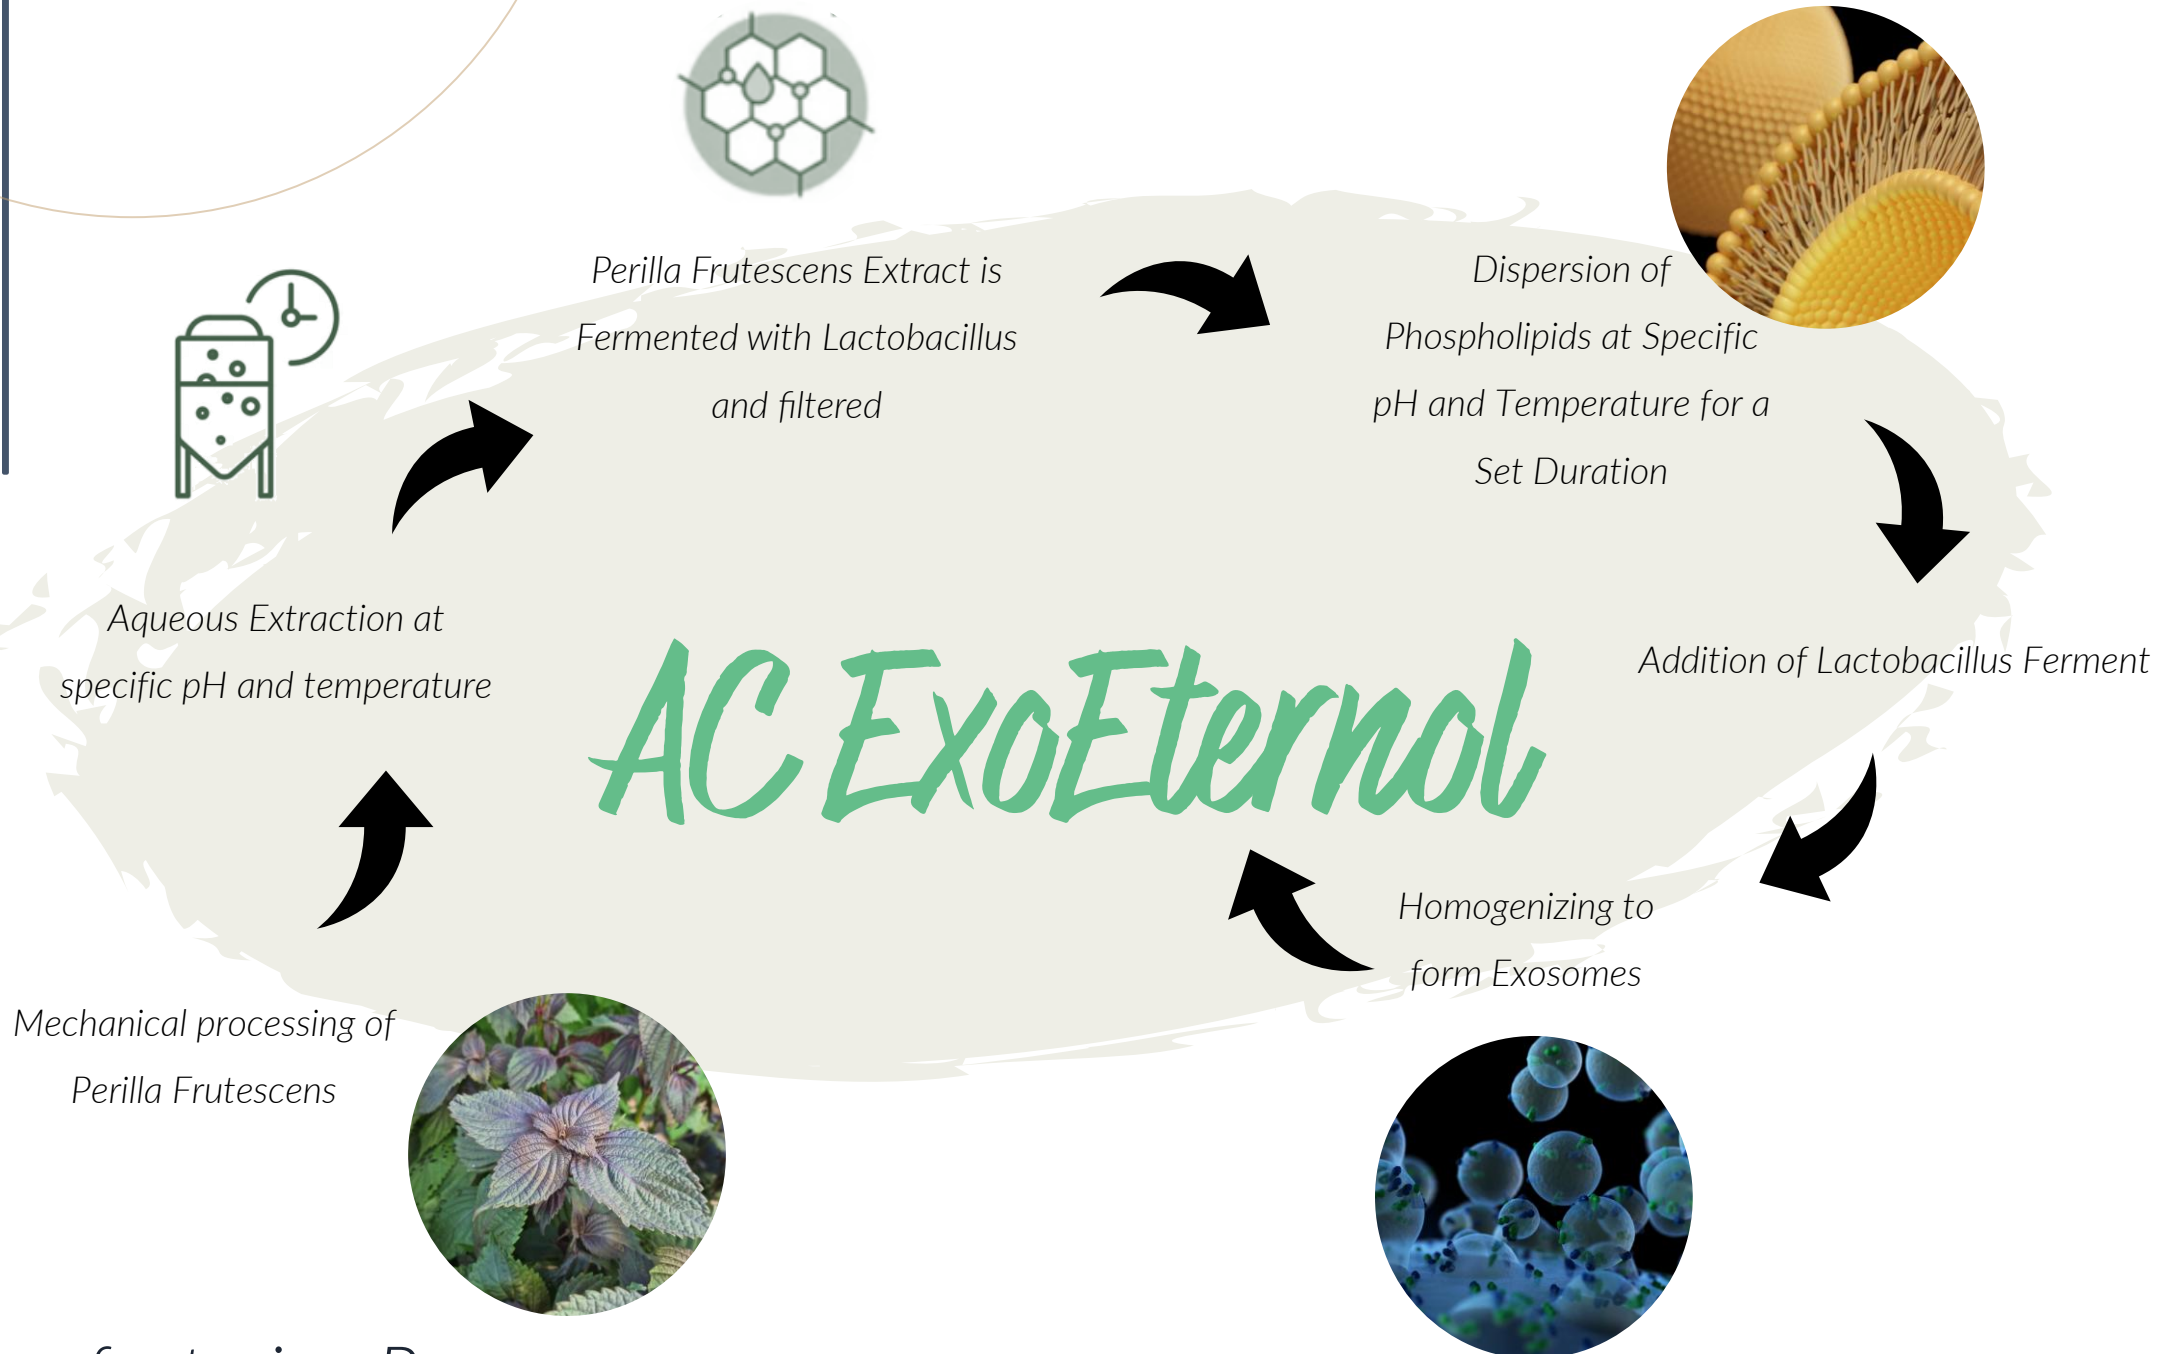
Perilla Frutescens Extract is Fermented with Lactobacillus and filtered

Dispersion of Phospholipids at Specific pH and Temperature for a Set Duration

Aqueous Extraction at specific pH and temperature

AC ExoEternol

Addition of Lactobacillus Ferment

Homogenizing to form Exosomes

Mechanical processing of Perilla Frutescens

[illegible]